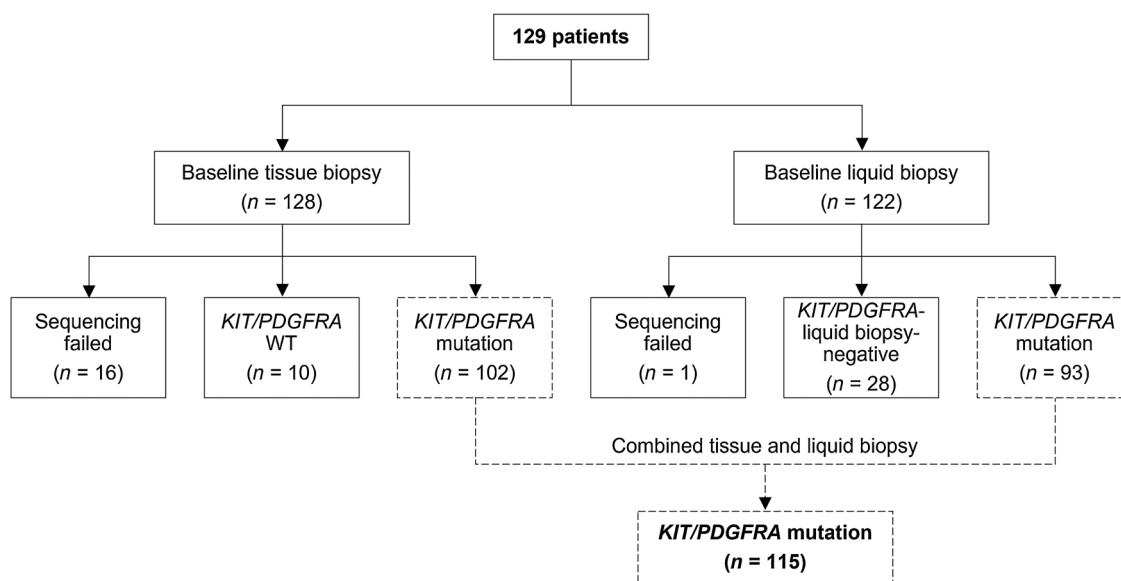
129 patients

Baseline tissue biopsy
($n$ = 128)

Baseline liquid biopsy
($n$ = 122)

Sequencing failed
($n$ = 16)

KIT/PDGFRA WT
($n$ = 10)

KIT/PDGFRA mutation
($n$ = 102)

Sequencing failed
($n$ = 1)

KIT/PDGFRA-liquid biopsy-negative
($n$ = 28)

KIT/PDGFRA mutation
($n$ = 93)

Combined tissue and liquid biopsy

KIT/PDGFRA mutation
($n$ = 115)